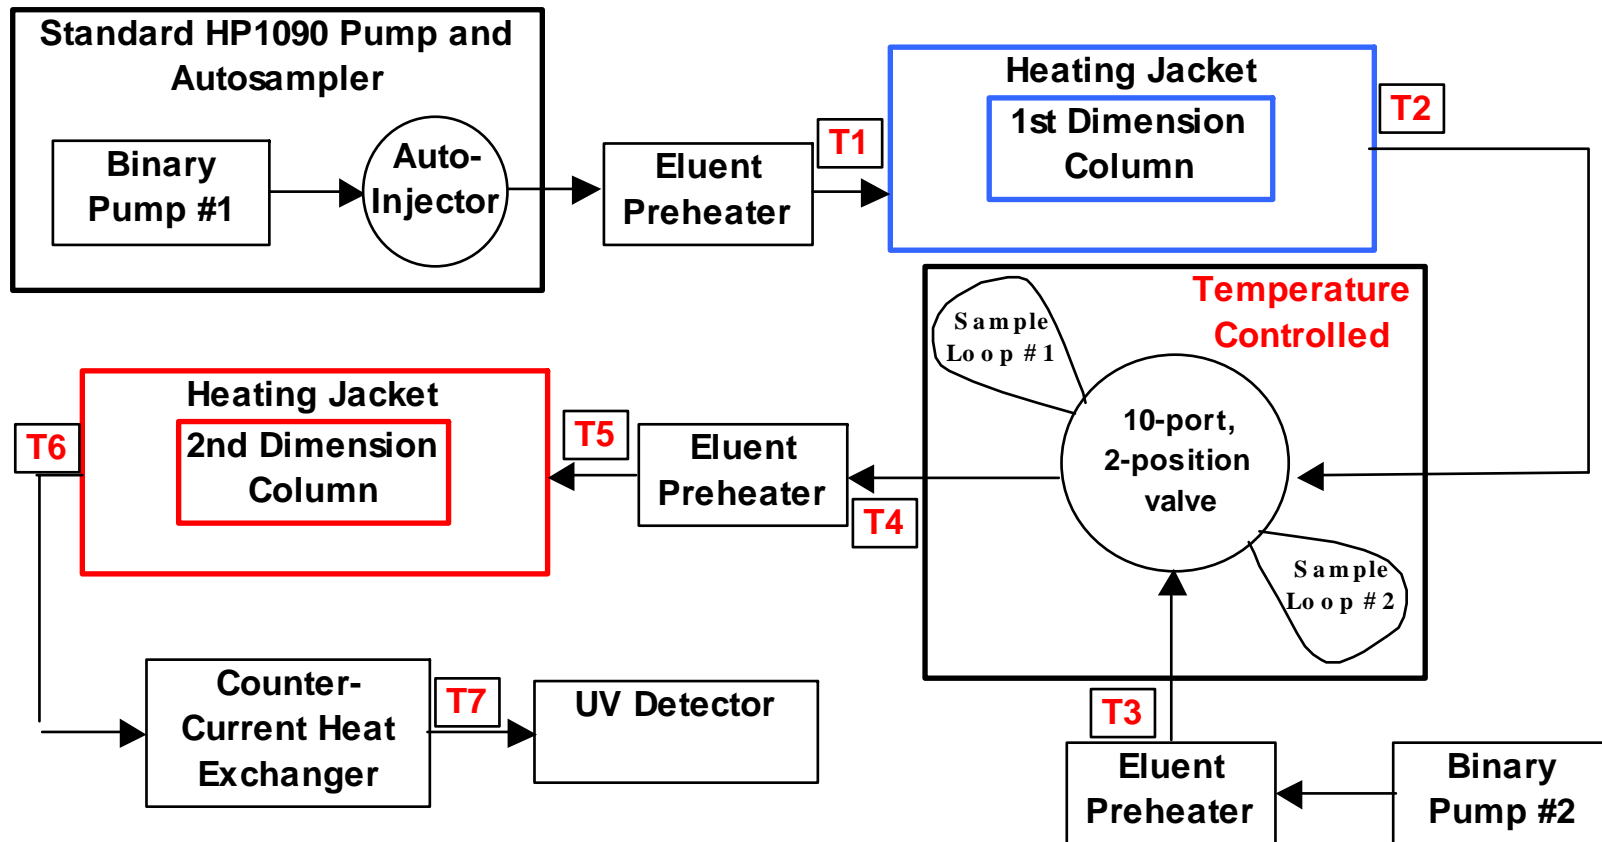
Standard HP1090 Pump and Autosampler

Binary Pump #1

Auto-Injector

Eluent Preheater

T1

Heating Jacket

1st Dimension Column

T2

Temperature Controlled

Sample Loop #1

10-port, 2-position valve

Sample Loop #2

Heating Jacket

2nd Dimension Column

T6

T5

Eluent Preheater

T4

T3

Eluent Preheater

Binary Pump #2

Counter-Current Heat Exchanger

T7

UV Detector